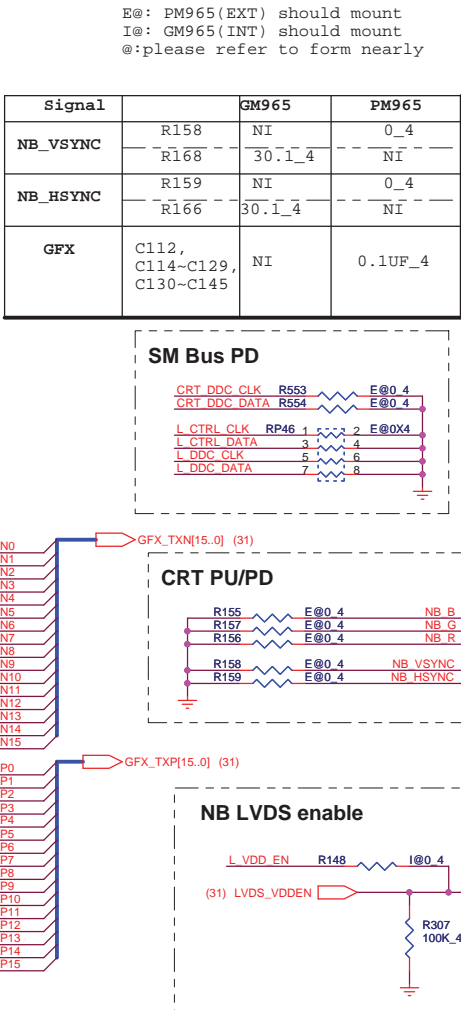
E@: PM965(EXT) should mount
I@: GM965(INT) should mount
@:please refer to form nearly

| Signal | | GM965 | PM965 |
|---|---|---|---|
| NB_VSYNC | R158 | NI | 0_4 |
| | R168 | 30.1_4 | NI |
| NB_HSYNC | R159 | NI | 0_4 |
| | R166 | 30.1_4 | NI |
| GFX | C112, C114~C129, C130~C145 | NI | 0.1UF_4 |

SM Bus PD

CRT_DDC_CLK R553 E@0_4
CRT_DDC_DATA R554 E@0_4
L_CTRL_CLK RP46 1 2 E@0X4
L_CTRL_DATA 3 4
L_DDC_CLK 5 6
L_DDC_DATA 7 8

N0
N1
N2
N3
N4
N5
N6
N7
N8
N9
N10
N11
N12
N13
N14
N15

GFX_TXN[15..0] (31)

CRT PU/PD

R155 E@0_4 NB_B
R157 E@0_4 NB_G
R156 E@0_4 NB_R
R158 E@0_4 NB_VSYNC
R159 E@0_4 NB_HSYNC

P0
P1
P2
P3
P4
P5
P6
P7
P8
P9
P10
P11
P12
P13
P14
P15

GFX_TXP[15..0] (31)

NB LVDS enable

L_VDD_EN R148 I@0_4
(31) LVDS_VDDEN
R307
100K_4